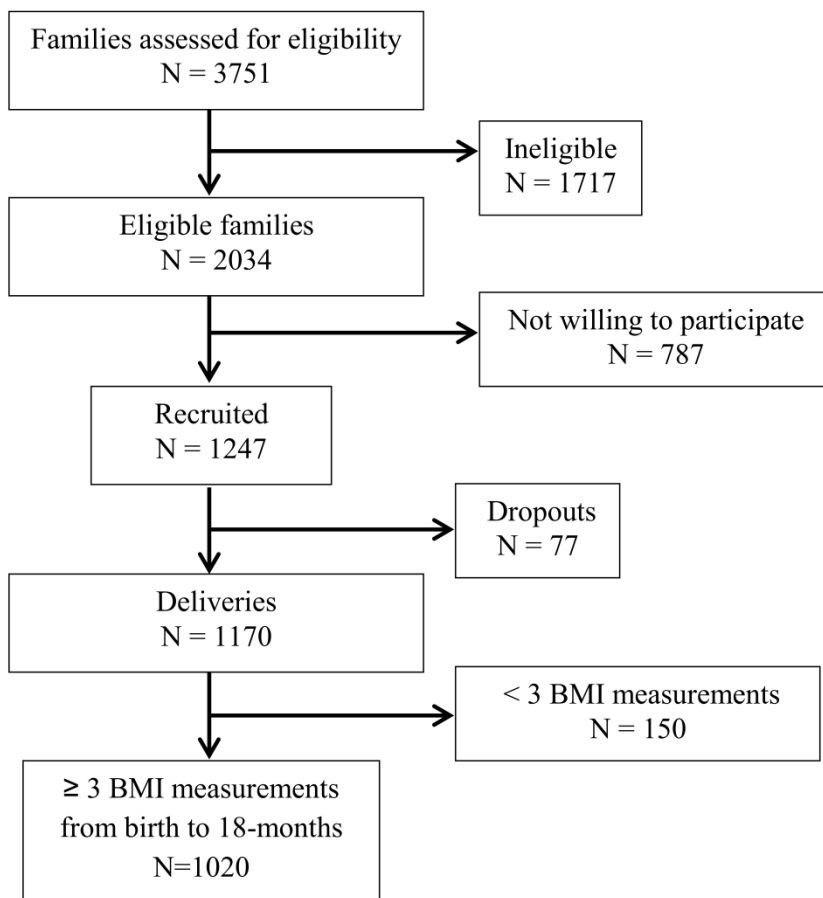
Families assessed for eligibility
N = 3751

Ineligible
N = 1717

Eligible families
N = 2034

Not willing to participate
N = 787

Recruited
N = 1247

Dropouts
N = 77

Deliveries
N = 1170

< 3 BMI measurements
N = 150

≥ 3 BMI measurements from birth to 18-months
N=1020